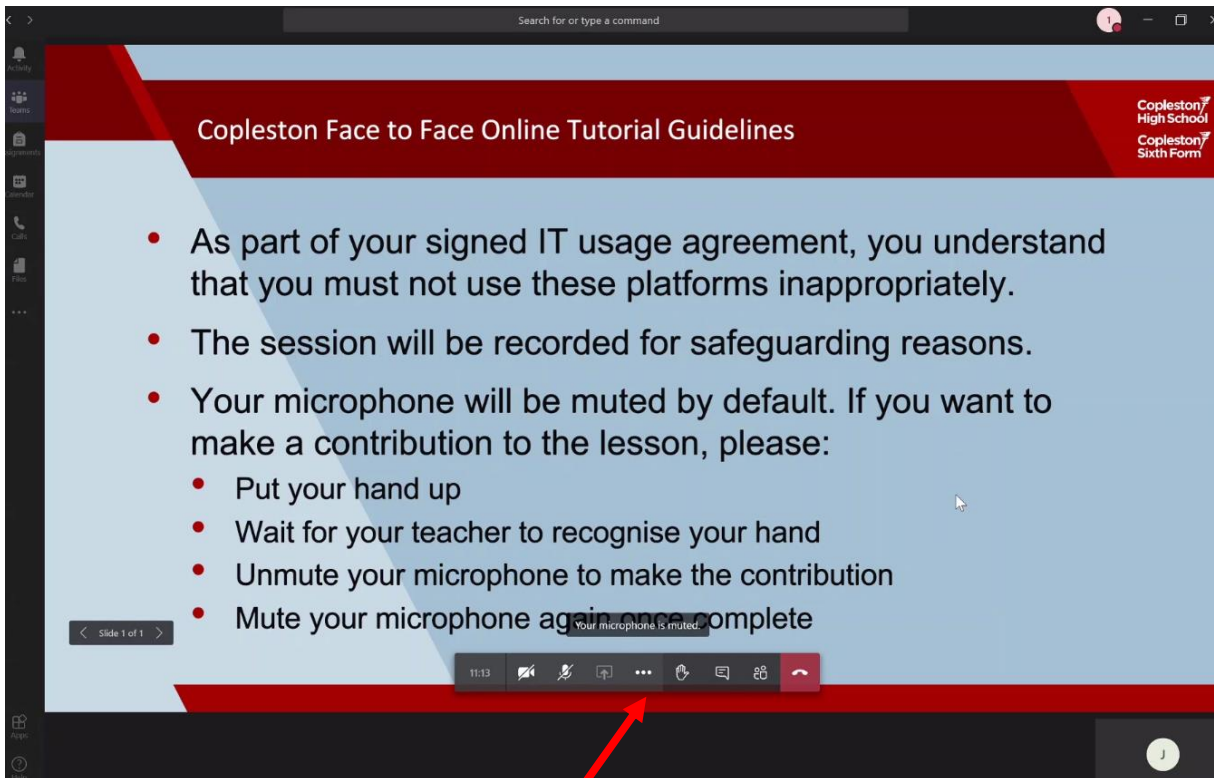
Search for or type a command

Activity
Teams
Assignments
Calendar
Calls
Files
...
Apps
Help

Copleston Face to Face Online Tutorial Guidelines

Copleston High School
Copleston Sixth Form

- As part of your signed IT usage agreement, you understand that you must not use these platforms inappropriately.
- The session will be recorded for safeguarding reasons.
- Your microphone will be muted by default. If you want to make a contribution to the lesson, please:
  - Put your hand up
  - Wait for your teacher to recognise your hand
  - Unmute your microphone to make the contribution
  - Mute your microphone again once complete

Slide 1 of 1

Your microphone is muted.

11:13

J